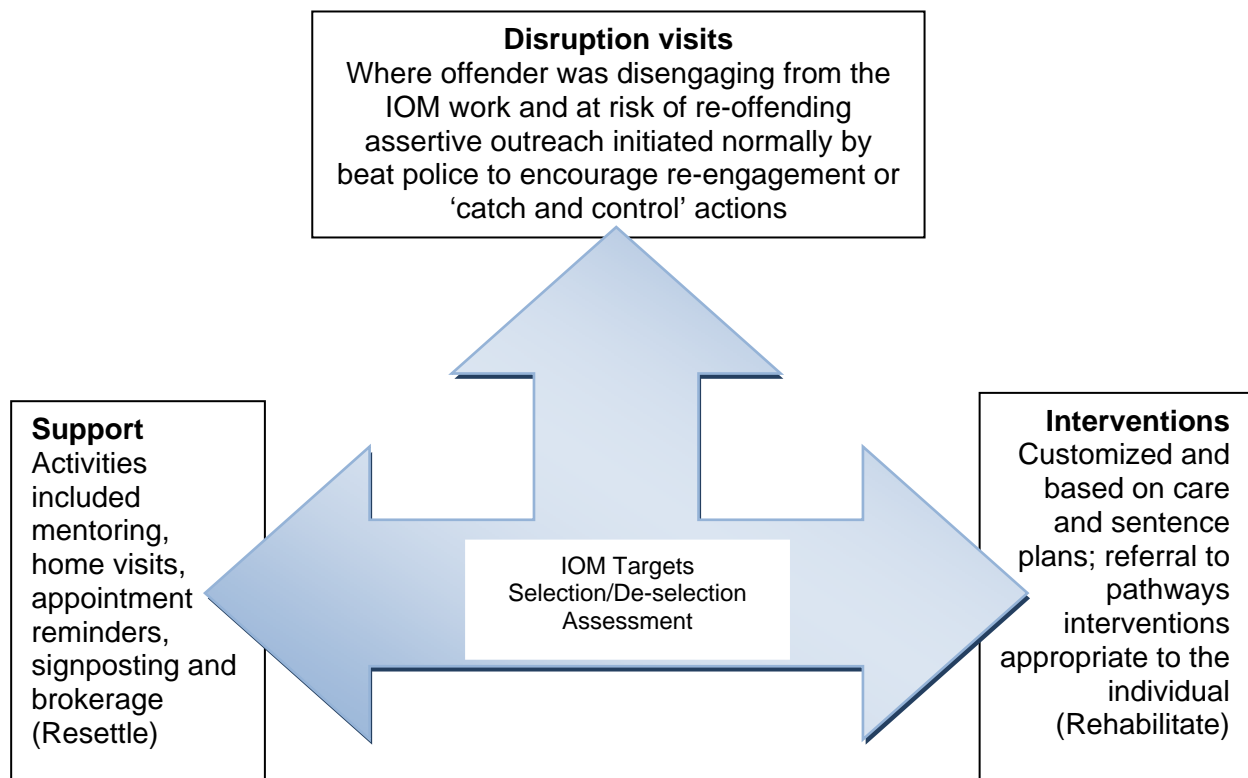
**Disruption visits**
Where offender was disengaging from the IOM work and at risk of re-offending assertive outreach initiated normally by beat police to encourage re-engagement or 'catch and control' actions

**Support**
Activities included mentoring, home visits, appointment reminders, signposting and brokerage (Resettle)

IOM Targets
Selection/De-selection
Assessment

**Interventions**
Customized and based on care and sentence plans; referral to pathways interventions appropriate to the individual (Rehabilitate)